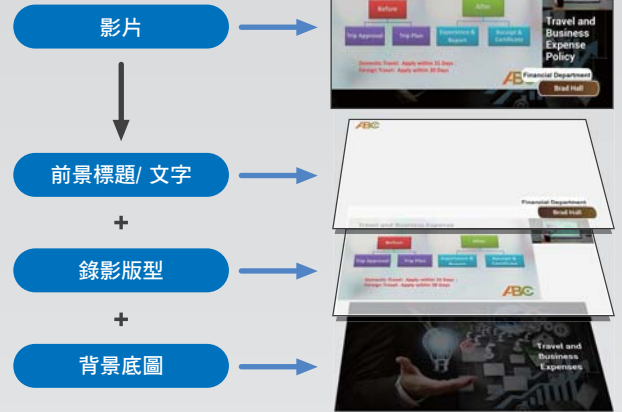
影片

Before

After

Trip Approval

Trip Plan

Experience & Report

Receipt & Certificate

Domestic Travel: Apply within 15 Days
Foreign Travel: Apply within 30 Days

Travel and Business Expense Policy

ABC

Financial Department

Brad Hall

前景標題/ 文字

ABC

Financial Department

Brad Hall

+

錄影版型

Travel and Business Expense

Before

After

Trip Approval

Trip Plan

Experience & Report

Receipt & Certificate

Domestic Travel: Apply within 15 Days
Foreign Travel: Apply within 30 Days

ABC

+

背景底圖

Travel and Business Expenses